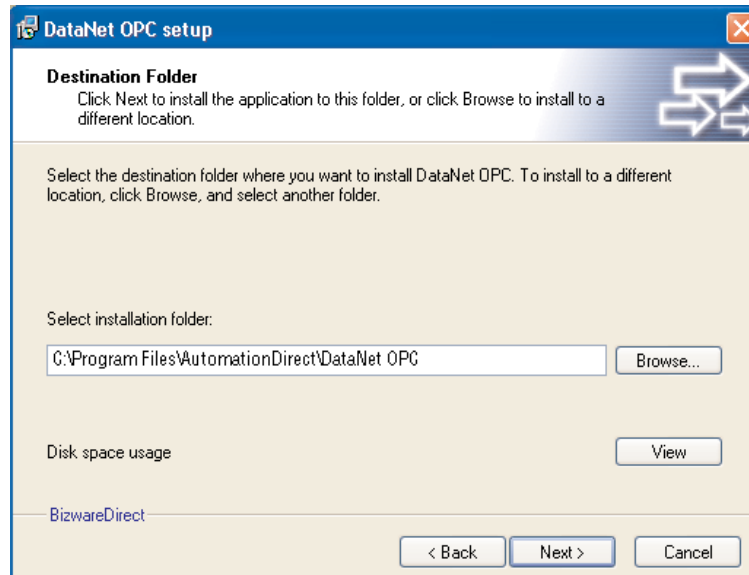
DataNet OPC setup

Destination Folder
Click Next to install the application to this folder, or click Browse to install to a different location.

Select the destination folder where you want to install DataNet OPC. To install to a different location, click Browse, and select another folder.

Select installation folder:

C:\Program Files\AutomationDirect\DataNet OPC

Browse...

Disk space usage

View

BizwareDirect

< Back

Next >

Cancel